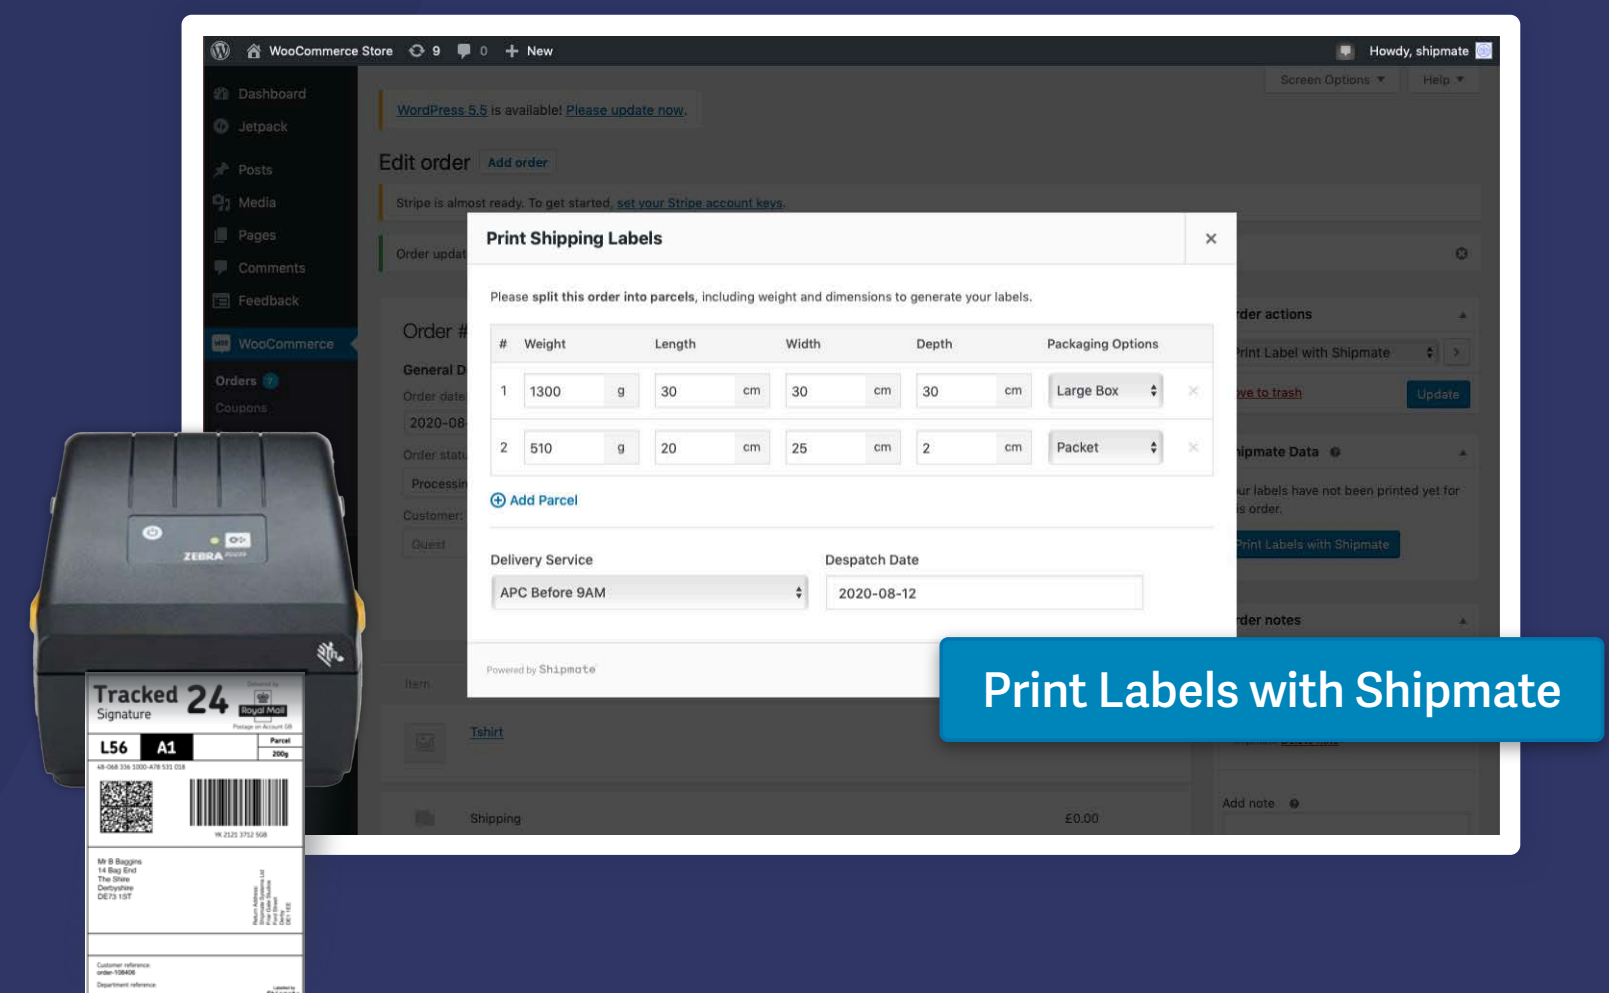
WooCommerce Store 9 0 New Howdy, shipmate

Screen Options ▾ Help ▾

Dashboard
Jetpack
Posts
Media
Pages
Comments
Feedback
WooCommerce
Orders
Coupons

WordPress 5.5 is available! Please update now.

Edit order Add order

Stripe is almost ready. To get started, set your Stripe account keys.

Order updat

Order #
General D
Order date
2020-08
Order statu
Processin
Customer:
Guest

Item
Tshirt
Shipping £0.00

rder actions
rint Label with Shipmate
ve to trash Update

ipmate Data
ur labels have not been printed yet for s order.
rint Labels with Shipmate

rder notes

Add note

Print Shipping Labels ×

Please split this order into parcels, including weight and dimensions to generate your labels.

| # | Weight | Length | Width | Depth | Packaging Options |
|---|---|---|---|---|---|
| 1 | 1300 g | 30 cm | 30 cm | 30 cm | Large Box |
| 2 | 510 g | 20 cm | 25 cm | 2 cm | Packet |

Add Parcel

Delivery Service
APC Before 9AM

Despatch Date
2020-08-12

Powered by Shipmate

Print Labels with Shipmate

ZEBRA

Tracked 24
Signature
Royal Mail
L56 A1
Parcel
200g
Mr B Baggins
14 Bag End
The Shire
Derbyshire
DE73 1ST